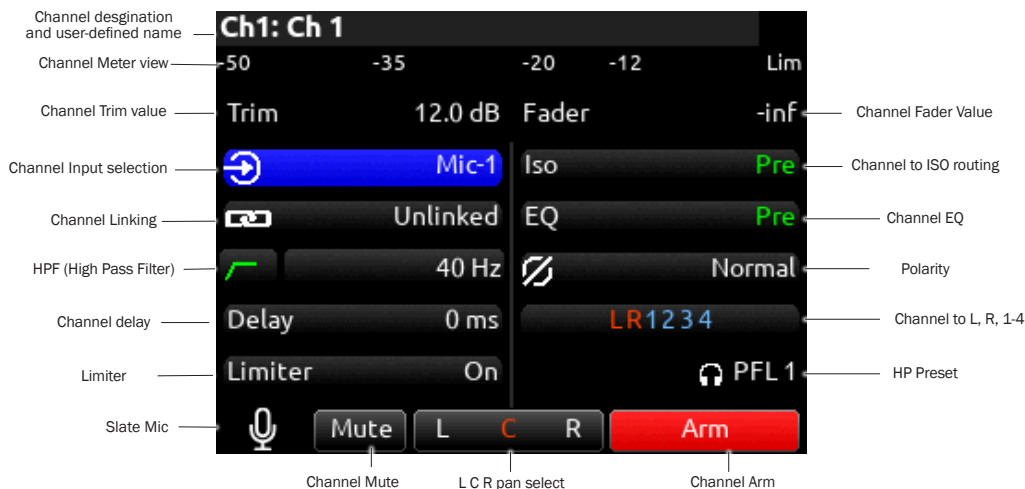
Channel desgination and user-defined name

Ch1: Ch 1

Channel Meter view

-50 -35 -20 -12 Lim

Channel Trim value

Trim 12.0 dB

Fader -inf

Channel Fader Value

Channel Input selection

Mic-1

Iso Pre

Channel to ISO routing

Channel Linking

Unlinked

EQ Pre

Channel EQ

HPF (High Pass Filter)

40 Hz

Normal

Polarity

Channel delay

Delay 0 ms

LR1234

Channel to L, R, 1-4

Limiter

Limiter On

PFL 1

HP Preset

Slate Mic

Mute

L C R

Arm

Channel Mute

L C R pan select

Channel Arm